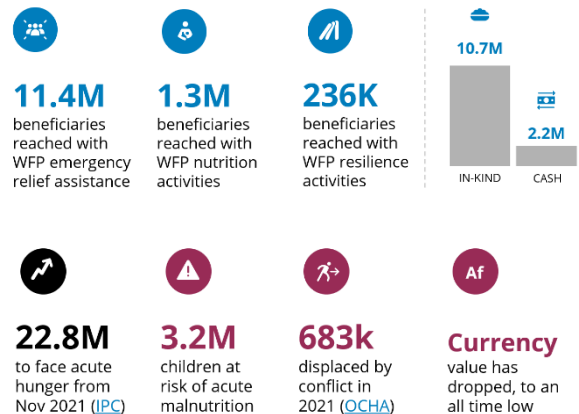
11.4M
beneficiaries reached with WFP emergency relief assistance

1.3M
beneficiaries reached with WFP nutrition activities

236K
beneficiaries reached with WFP resilience activities

10.7M
IN-KIND

2.2M
CASH

22.8M
to face acute hunger from Nov 2021 (IPC)

3.2M
children at risk of acute malnutrition

683k
displaced by conflict in 2021 (OCHA)

Af
Currency
value has dropped, to an all time low